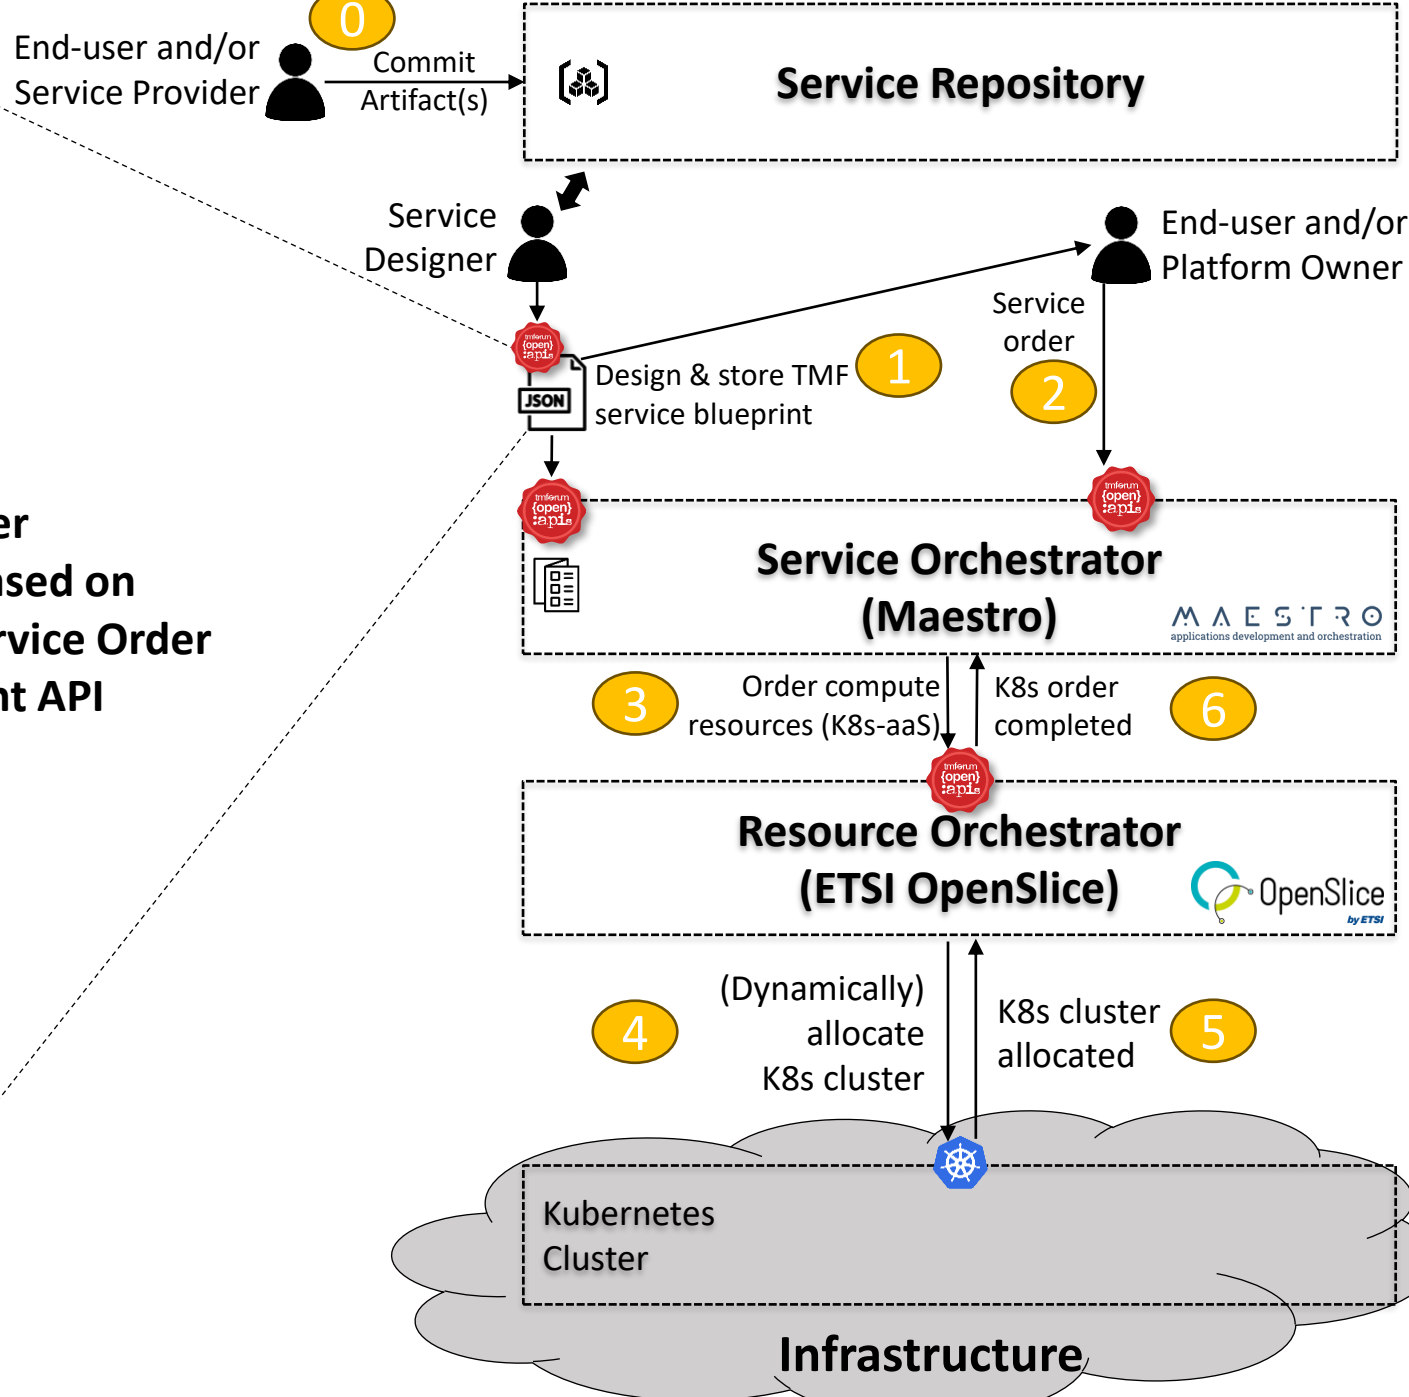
0

End-user and/or Service Provider

Commit Artifact(s)

Service Repository

Service Designer

End-user and/or Platform Owner

Service order

2

tmforum {open} :apis

JSON

Design & store TMF service blueprint

1

er
sed on
rvice Order
nt API

tmforum {open} :apis

tmforum {open} :apis

Service Orchestrator (Maestro)

MAESTRO
applications development and orchestration

3

Order compute resources (K8s-aaS)

K8s order completed

6

tmforum {open} :apis

Resource Orchestrator (ETSI OpenSlice)

OpenSlice
by ETSI

4

(Dynamically) allocate K8s cluster

K8s cluster allocated

5

Kubernetes Cluster

Infrastructure